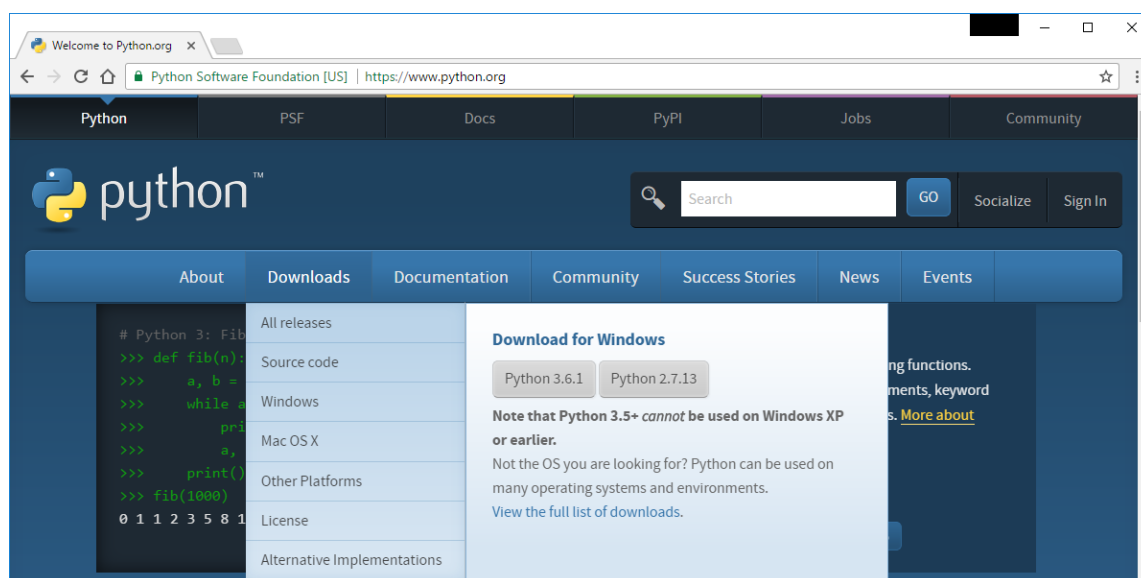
Welcome to Python.org ×

Python Software Foundation [US] | https://www.python.org

Python PSF Docs PyPI Jobs Community

python™

Search GO Socialize Sign In

About Downloads Documentation Community Success Stories News Events

# Python 3: Fib
>>> def fib(n):
>>> a, b =
>>> while a
>>> pri
>>> a,
>>> print()
>>> fib(1000)
0 1 1 2 3 5 8 1

All releases
Source code
Windows
Mac OS X
Other Platforms
License
Alternative Implementations

Download for Windows

Python 3.6.1 Python 2.7.13

**Note that Python 3.5+ *cannot* be used on Windows XP or earlier.**

Not the OS you are looking for? Python can be used on many operating systems and environments.

View the full list of downloads.

ng functions.
ments, keyword
s. More about